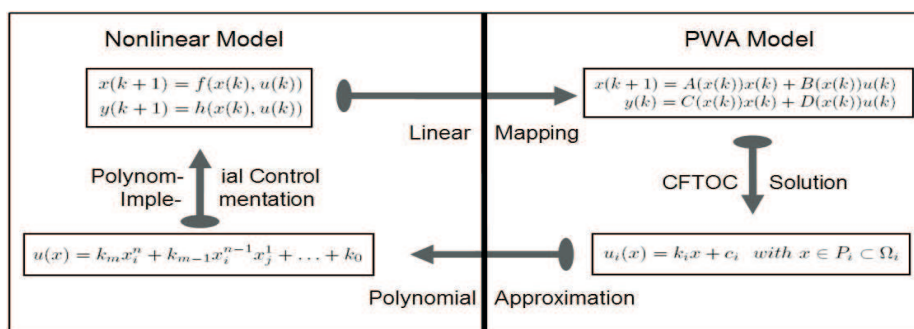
Nonlinear Model

PWA Model

$x(k+1) = f(x(k), u(k))$
$y(k+1) = h(x(k), u(k))$

$x(k+1) = A(x(k))x(k) + B(x(k))u(k)$
$y(k) = C(x(k))x(k) + D(x(k))u(k)$

Linear Mapping

Polynom- ial Control
Imple- mentation

CFTOC Solution

$u(x) = k_m x_i^n + k_{m-1} x_i^{n-1} x_j^1 + \ldots + k_0$

$u_i(x) = k_i x + c_i \quad with\ x \in P_i \subset \Omega_i$

Polynomial Approximation